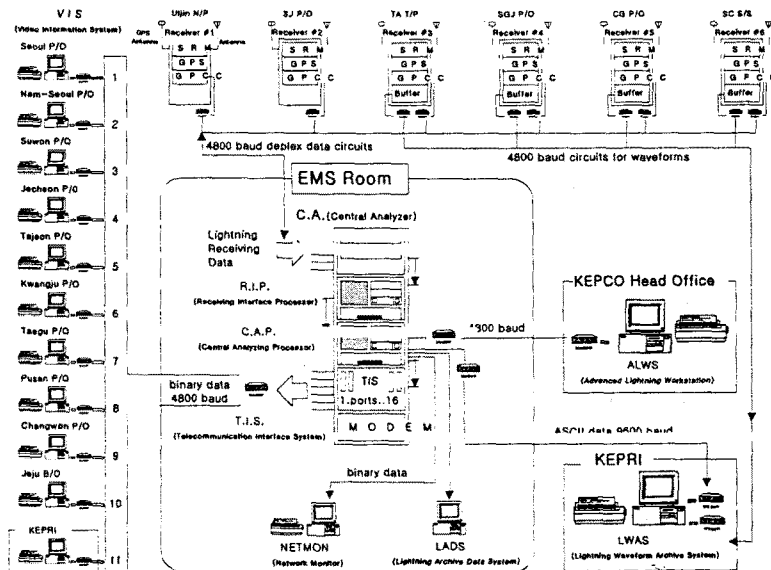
V I S
(Video Information System)

Seoul P/O
1
Nam-Seoul P/O
2
Suwon P/O
3
Jecheon P/O
4
Tajeon P/O
5
Kwangju P/O
6
Taegu P/O
7
Pusan P/O
8
Changwon P/O
9
Jeju B/O
10
KEPRI
11

Uljin N/P
GPS Antenna
Antenna
Receiver #1
S R M
G P S
G P C
C

SJ P/O
Receiver #2
S R M
G P S
G P C
C

TA T/P
Receiver #3
S R M
G P S
G P C
C
Buffer

SGJ P/O
Receiver #4
S R M
G P S
G P C
C
Buffer

CG P/O
Receiver #5
S R M
G P S
G P C
C
Buffer

SC S/S
Receiver #6
S R M
G P S
G P C
C
Buffer

4800 baud deplex data circuits
4800 baud circuits for waveforms

EMS Room
C.A. (Central Analyzer)
Lightning Receiving Data
R.I.P.
(Receiving Interface Processor)
C.A.P.
(Central Analyzing Processor)
TIS
1.ports..16
M O D E M
binary data
4800 baud
T.I.S.
(Telecommunication Interface System)
binary data
NETMON
(Network Monitor)
LADS
(Lightning Archive Data System)

KEPCO Head Office
1200 baud
ALWS
(Advanced Lightning Workstation)

ASCII data 9600 baud
KEPRI
LWAS
(Lightning Waveform Archive System)